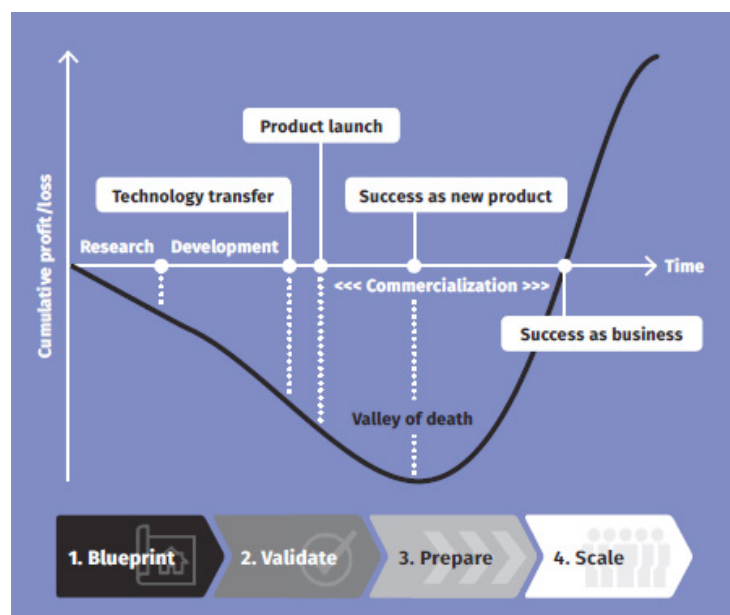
Cumulative profit /loss

Product launch

Technology transfer

Success as new product

Research

Development

Time

<<< Commercialization >>>

Success as business

Valley of death

1. Blueprint

2. Validate

3. Prepare

4. Scale